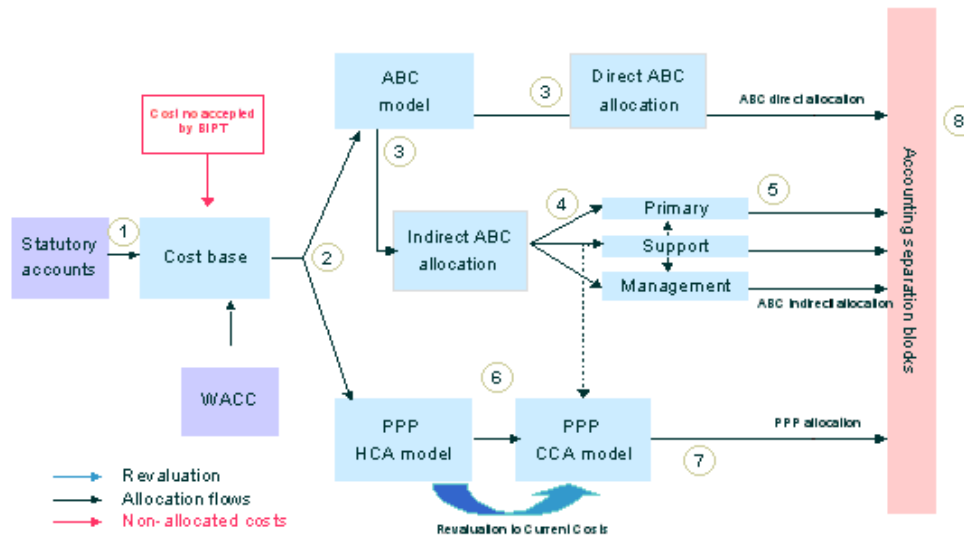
Cost no accepted by BIPT

Statutory accounts

1

Cost base

2

WACC

ABC model

3

Direct ABC allocation

3

ABC direct allocation

Indirect ABC allocation

4

Primary

Support

Management

5

ABC indirect allocation

6

PPP HCA model

PPP CCA model

7

PPP allocation

Revaluation to Current Costs

Accounting separation blocks

8

Revaluation
Allocation flows
Non-allocated costs